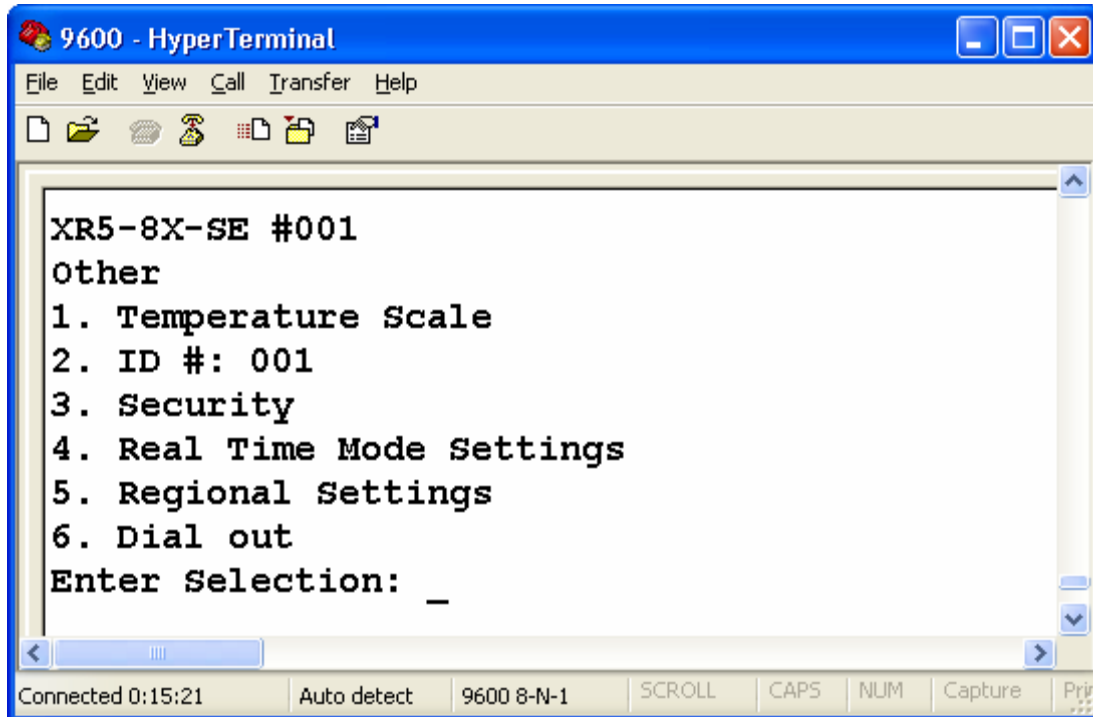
9600 - HyperTerminal

File Edit View Call Transfer Help

XR5-8X-SE #001
Other
1. Temperature Scale
2. ID #: 001
3. Security
4. Real Time Mode Settings
5. Regional Settings
6. Dial out
Enter Selection: _

Connected 0:15:21 | Auto detect | 9600 8-N-1 | SCROLL | CAPS | NUM | Capture | Pri